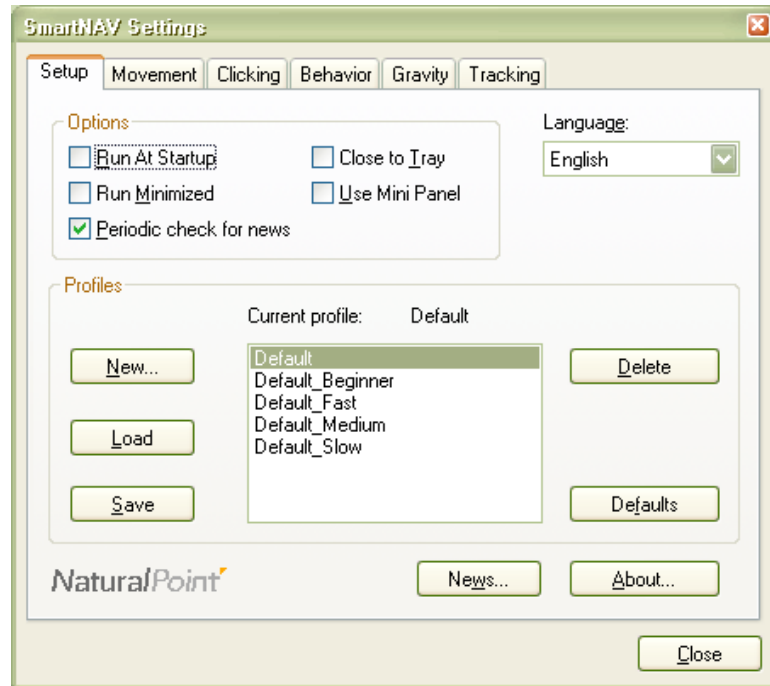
SmartNAV Settings

Setup | Movement | Clicking | Behavior | Gravity | Tracking

Options
Run At Startup
Close to Tray
Run Minimized
Use Mini Panel
Periodic check for news

Language:
English

Profiles
Current profile: Default

New...
Load
Save

Default
Default_Beginner
Default_Fast
Default_Medium
Default_Slow

Delete
Defaults

NaturalPoint

News...
About...

Close